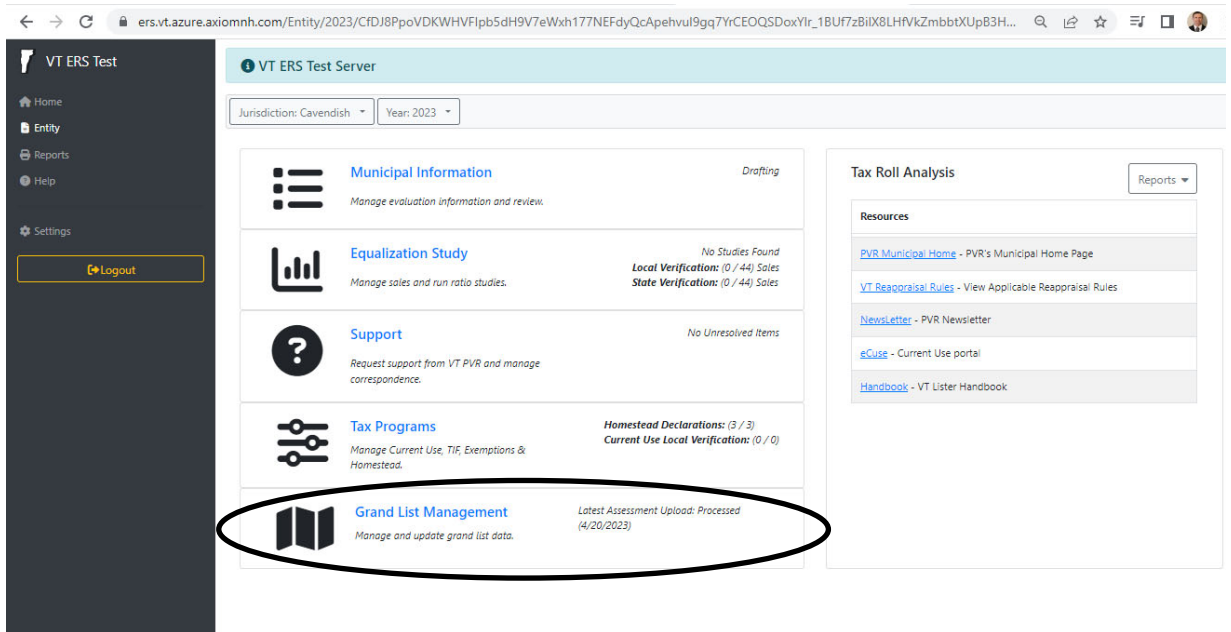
ers.vt.azure.axiomnh.com/Entity/2023/CfDJ8PpoVDKWHVFlpb5dH9V7eWxh177NEFdyQcApehvul9gq7YrCEOQSDoxYlr_1BUf7zBiIX8LHfVkZmbbtXUpB3H...

VT ERS Test

Home
Entity
Reports
Help

Settings

Logout

VT ERS Test Server

Jurisdiction: Cavendish
Year: 2023

Municipal Information
Drafting
Manage evaluation information and review.

Equalization Study
No Studies Found
Local Verification: (0 / 44) Sales
State Verification: (0 / 44) Sales
Manage sales and run ratio studies.

Support
No Unresolved Items
Request support from VT PVR and manage correspondence.

Tax Programs
Homestead Declarations: (3 / 3)
Current Use Local Verification: (0 / 0)
Manage Current Use, TIF, Exemptions & Homestead.

Grand List Management
Latest Assessment Upload: Processed (4/20/2023)
Manage and update grand list data.

Tax Roll Analysis
Reports

Resources

PVR Municipal Home - PVR's Municipal Home Page
VT Reappraisal Rules - View Applicable Reappraisal Rules
NewsLetter - PVR Newsletter
eCuse - Current Use portal
Handbook - VT Lister Handbook